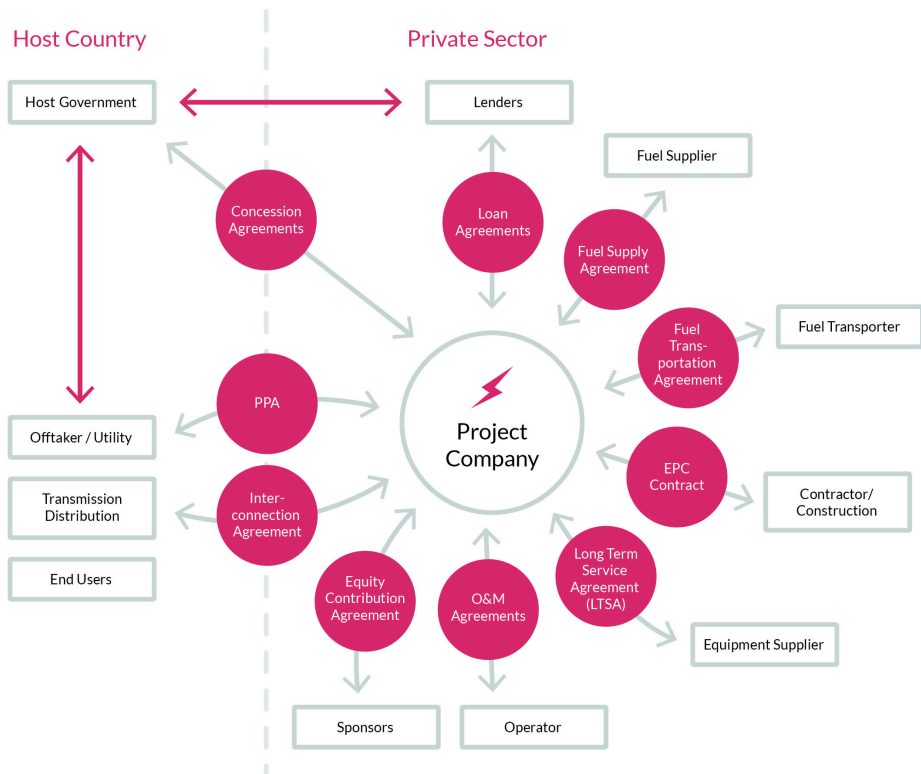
Host Country

Private Sector

Host Government

Lenders

Fuel Supplier

Concession Agreements

Loan Agreements

Fuel Supply Agreement

Fuel Transportation Agreement

Fuel Transporter

PPA

Project Company

Offtaker / Utility

EPC Contract

Transmission Distribution

Interconnection Agreement

Contractor/ Construction

End Users

Equity Contribution Agreement

O&M Agreements

Long Term Service Agreement (LTSA)

Equipment Supplier

Sponsors

Operator